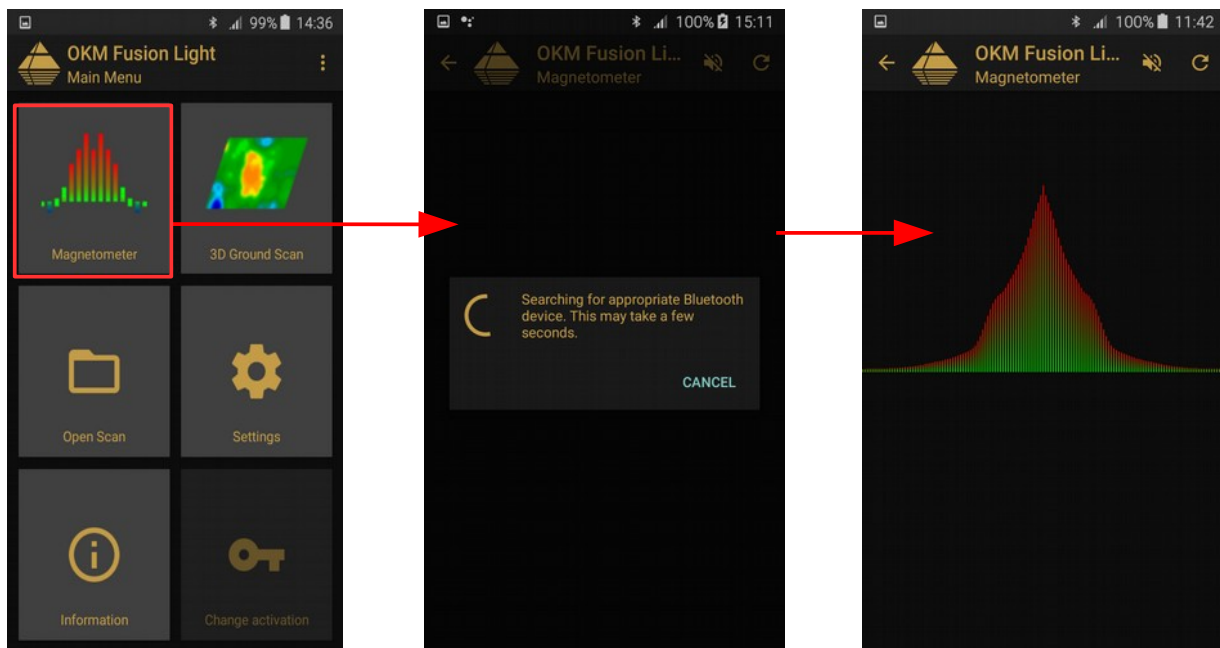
99% 14:36
OKM Fusion Light
Main Menu
Magnetometer
3D Ground Scan
Open Scan
Settings
Information
Change activation

100% 15:11
OKM Fusion Li...
Magnetometer
Searching for appropriate Bluetooth device. This may take a few seconds.
CANCEL

100% 11:42
OKM Fusion Li...
Magnetometer